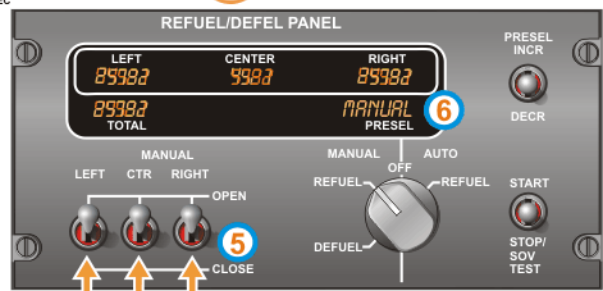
REFUEL/DEFEL PANEL

LEFT
89982

CENTER
4982

RIGHT
89982

89982
TOTAL

MANUAL
PRESEL

6

PRESEL
INCR

DECR

MANUAL

LEFT CTR RIGHT

OPEN

5

CLOSE

MANUAL AUTO
OFF
REFUEL REFUEL

DEFUEL

START

STOP/
SOV
TEST